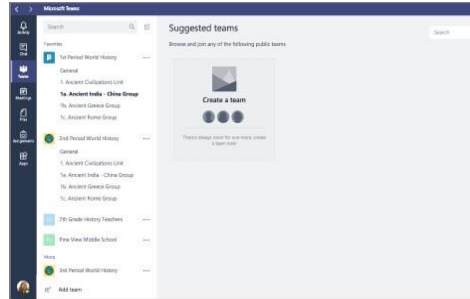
Microsoft Teams

Activity
Chat
Teams
Meetings
Files
Assignments
Apps

Search

Favorites

1st Period World History
General
1. Ancient Civilizations Unit
1a. Ancient India - China Group
1b. Ancient Greece Group
1c. Ancient Rome Group

2nd Period World History
General
1. Ancient Civilizations Unit
1a. Ancient India - China Group
1b. Ancient Greece Group
1c. Ancient Rome Group

7th Grade History Teachers

Pine View Middle School

More

3rd Period World History

Add team

Suggested teams
Browse and join any of the following public teams

Search

Create a team
There's always room for one more, create a team now!